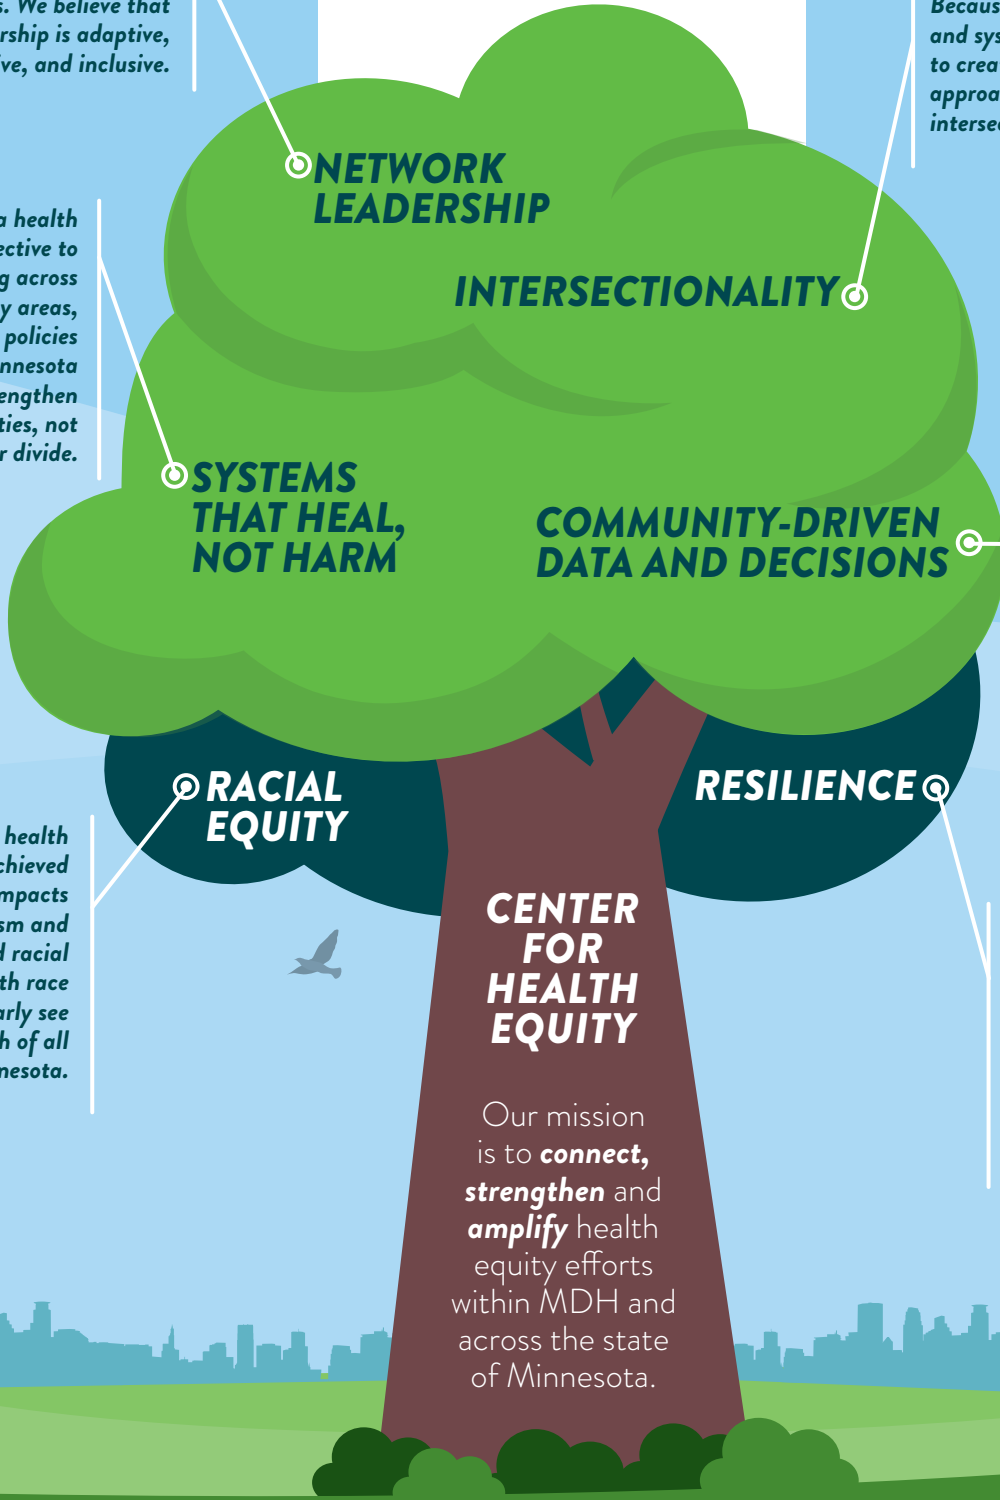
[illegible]s. We believe that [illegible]rship is adaptive, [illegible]ve, and inclusive.

Becaus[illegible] and sys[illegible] to crea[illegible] approa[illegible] interse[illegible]

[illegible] health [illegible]ective to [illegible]g across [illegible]y areas, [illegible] policies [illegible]nnesota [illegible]engthen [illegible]ties, not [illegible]r divide.

NETWORK LEADERSHIP

INTERSECTIONALITY

SYSTEMS THAT HEAL, NOT HARM

COMMUNITY-DRIVEN DATA AND DECISIONS

RACIAL EQUITY

RESILIENCE

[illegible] health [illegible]chieved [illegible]mpacts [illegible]sm and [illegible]d racial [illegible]th race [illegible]arly see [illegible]h of all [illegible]nesota.

CENTER FOR HEALTH EQUITY

Our mission is to connect, strengthen and amplify health equity efforts within MDH and across the state of Minnesota.